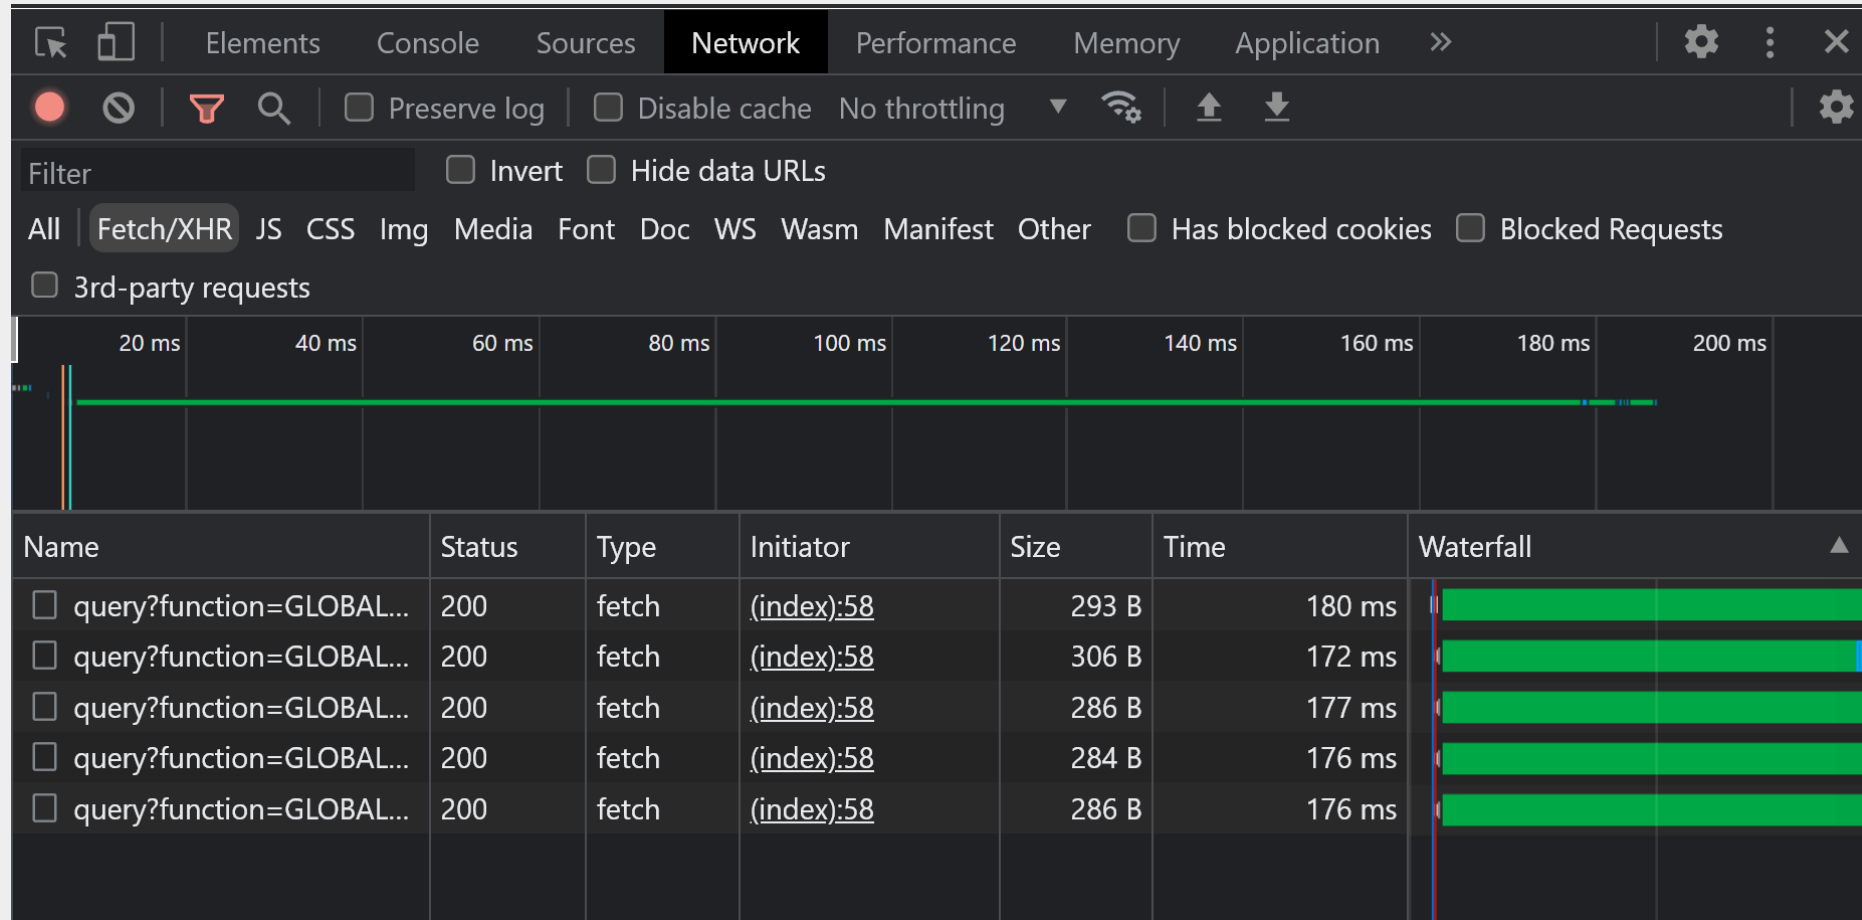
Elements Console Sources Network Performance Memory Application »

Preserve log Disable cache No throttling

Filter Invert Hide data URLs

All Fetch/XHR JS CSS Img Media Font Doc WS Wasm Manifest Other Has blocked cookies Blocked Requests

3rd-party requests

20 ms 40 ms 60 ms 80 ms 100 ms 120 ms 140 ms 160 ms 180 ms 200 ms

| Name | Status | Type | Initiator | Size | Time | Waterfall |
|---|---|---|---|---|---|---|
| query?function=GLOBAL... | 200 | fetch | (index):58 | 293 B | 180 ms | |
| query?function=GLOBAL... | 200 | fetch | (index):58 | 306 B | 172 ms | |
| query?function=GLOBAL... | 200 | fetch | (index):58 | 286 B | 177 ms | |
| query?function=GLOBAL... | 200 | fetch | (index):58 | 284 B | 176 ms | |
| query?function=GLOBAL... | 200 | fetch | (index):58 | 286 B | 176 ms | |